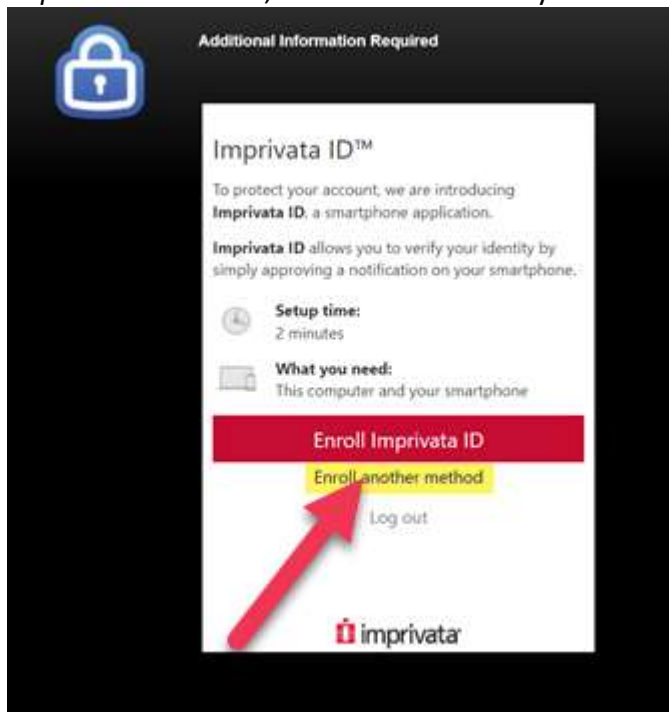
Additional Information Required

Imprivata ID™

To protect your account, we are introducing Imprivata ID, a smartphone application.

Imprivata ID allows you to verify your identity by simply approving a notification on your smartphone.

Setup time:
2 minutes

What you need:
This computer and your smartphone

Enroll Imprivata ID

Enroll another method

Log out

imprivata